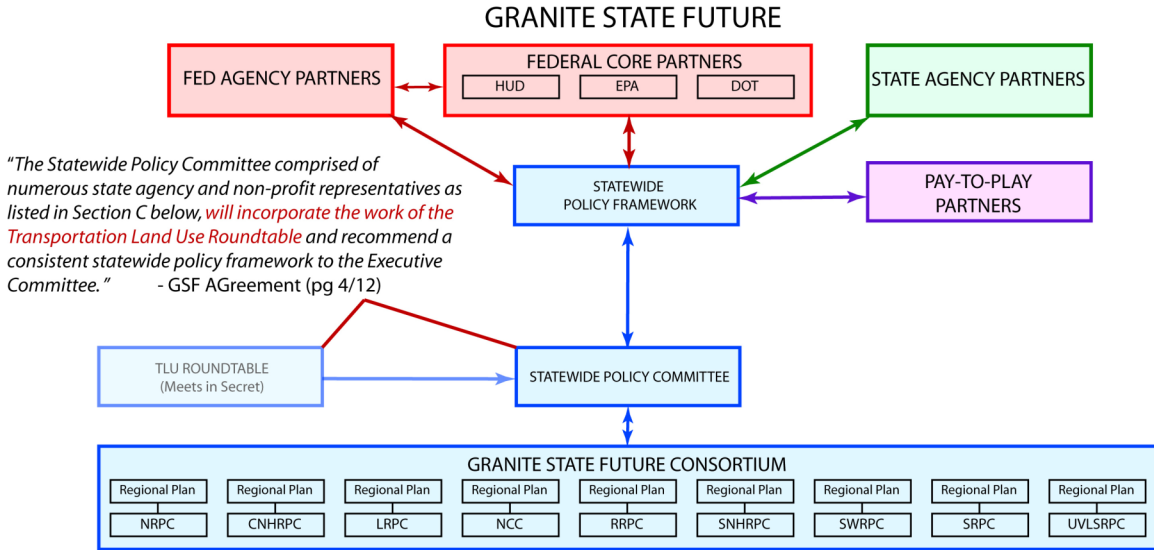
GRANITE STATE FUTURE

FED AGENCY PARTNERS

FEDERAL CORE PARTNERS
HUD
EPA
DOT

STATE AGENCY PARTNERS

"The Statewide Policy Committee comprised of numerous state agency and non-profit representatives as listed in Section C below, will incorporate the work of the Transportation Land Use Roundtable and recommend a consistent statewide policy framework to the Executive Committee." - GSF AGreement (pg 4/12)

STATEWIDE POLICY FRAMEWORK

PAY-TO-PLAY PARTNERS

TLU ROUNDTABLE (Meets in Secret)

STATEWIDE POLICY COMMITTEE

GRANITE STATE FUTURE CONSORTIUM

| Regional Plan | Regional Plan | Regional Plan | Regional Plan | Regional Plan | Regional Plan | Regional Plan | Regional Plan | Regional Plan |
|---|---|---|---|---|---|---|---|---|
| NRPC | CNHRPC | LRPC | NCC | RRPC | SNHRPC | SWRPC | SRPC | UVLSRPC |